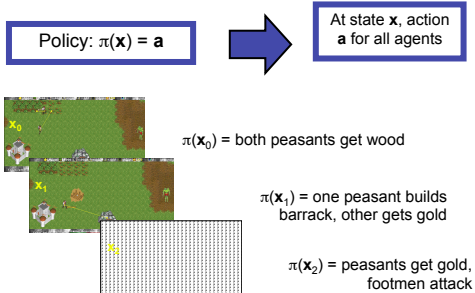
Policy: $\pi(\mathbf{x}) = \mathbf{a}$

At state **x**, action **a** for all agents

$x_0$

$\pi(\mathbf{x}_0)$ = both peasants get wood

$x_1$

$\pi(\mathbf{x}_1)$ = one peasant builds barrack, other gets gold

$x_2$

$\pi(\mathbf{x}_2)$ = peasants get gold, footmen attack